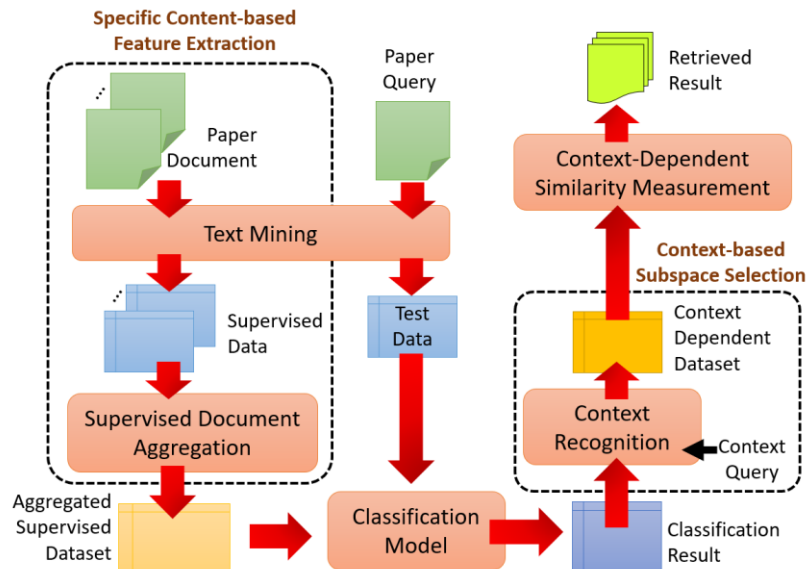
Specific Content-based Feature Extraction

Paper Document

Paper Query

Retrieved Result

Context-Dependent Similarity Measurement

Text Mining

Context-based Subspace Selection

Supervised Data

Test Data

Context Dependent Dataset

Context Recognition

Context Query

Supervised Document Aggregation

Aggregated Supervised Dataset

Classification Model

Classification Result